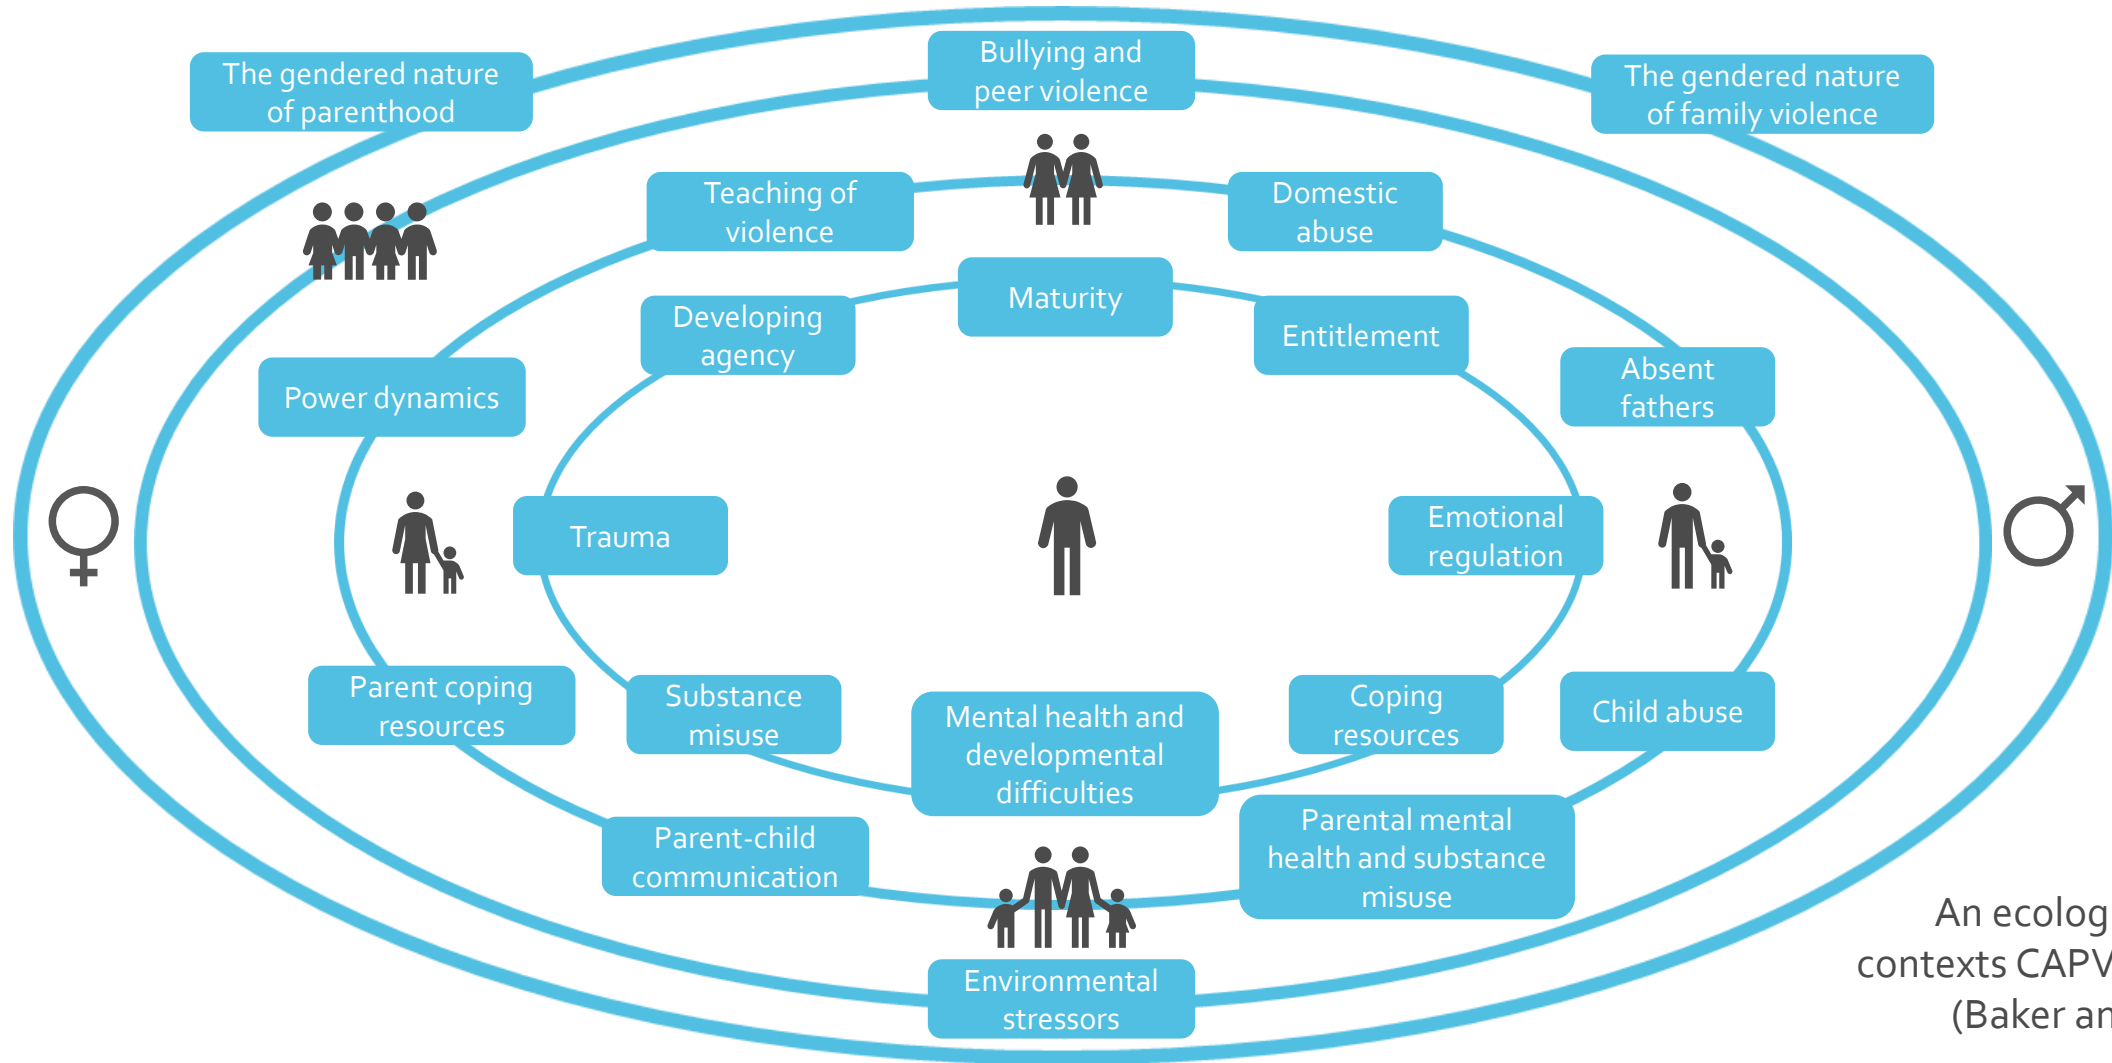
The gendered nature of parenthood

Bullying and peer violence

The gendered nature of family violence

Teaching of violence

Domestic abuse

Maturity

Developing agency

Entitlement

Absent fathers

Power dynamics

Trauma

Emotional regulation

Parent coping resources

Substance misuse

Mental health and developmental difficulties

Coping resources

Child abuse

Parent-child communication

Parental mental health and substance misuse

Environmental stressors

An ecolog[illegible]
contexts CAPV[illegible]
(Baker an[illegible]